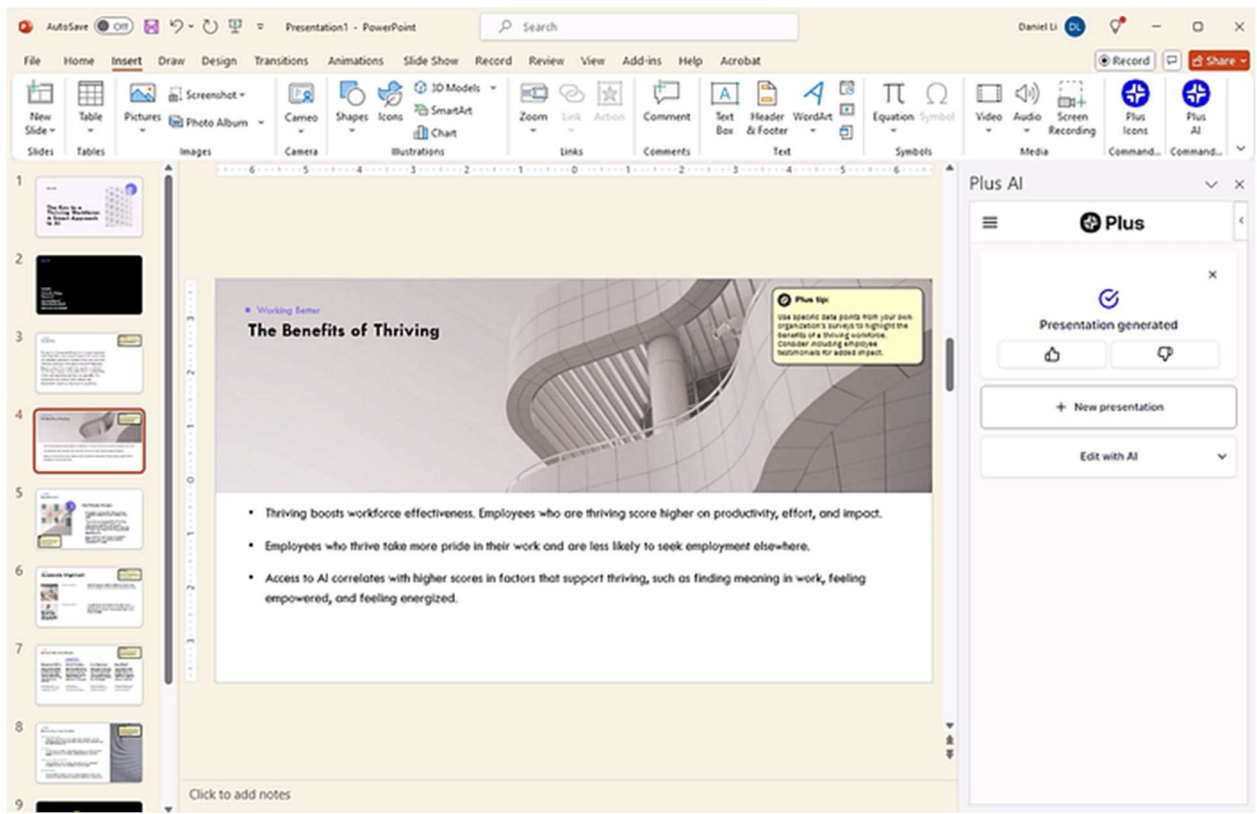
AutoSave Off Presentation1 - PowerPoint Search Daniel Li DL

File Home Insert Draw Design Transitions Animations Slide Show Record Review View Add-ins Help Acrobat Record Share

New Slide Slides Table Tables Pictures Screenshot Photo Album Images Cameo Camera Shapes Icons 3D Models SmartArt Chart Illustrations Zoom Link Action Links Comment Comments Text Box Header & Footer WordArt Text Equation Symbol Symbols Video Audio Screen Recording Media Plus Icons Command... Plus AI Command...

1 2 3 4 5 6 7 8 9

Working Better

The Benefits of Thriving

Plus tip:
Use specific data points from your own organization's surveys to highlight the benefits of a thriving workforce. Consider including employee testimonials for added impact.

• Thriving boosts workforce effectiveness. Employees who are thriving score higher on productivity, effort, and impact.

• Employees who thrive take more pride in their work and are less likely to seek employment elsewhere.

• Access to AI correlates with higher scores in factors that support thriving, such as finding meaning in work, feeling empowered, and feeling energized.

Click to add notes

Plus AI

Plus

Presentation generated

+ New presentation

Edit with AI